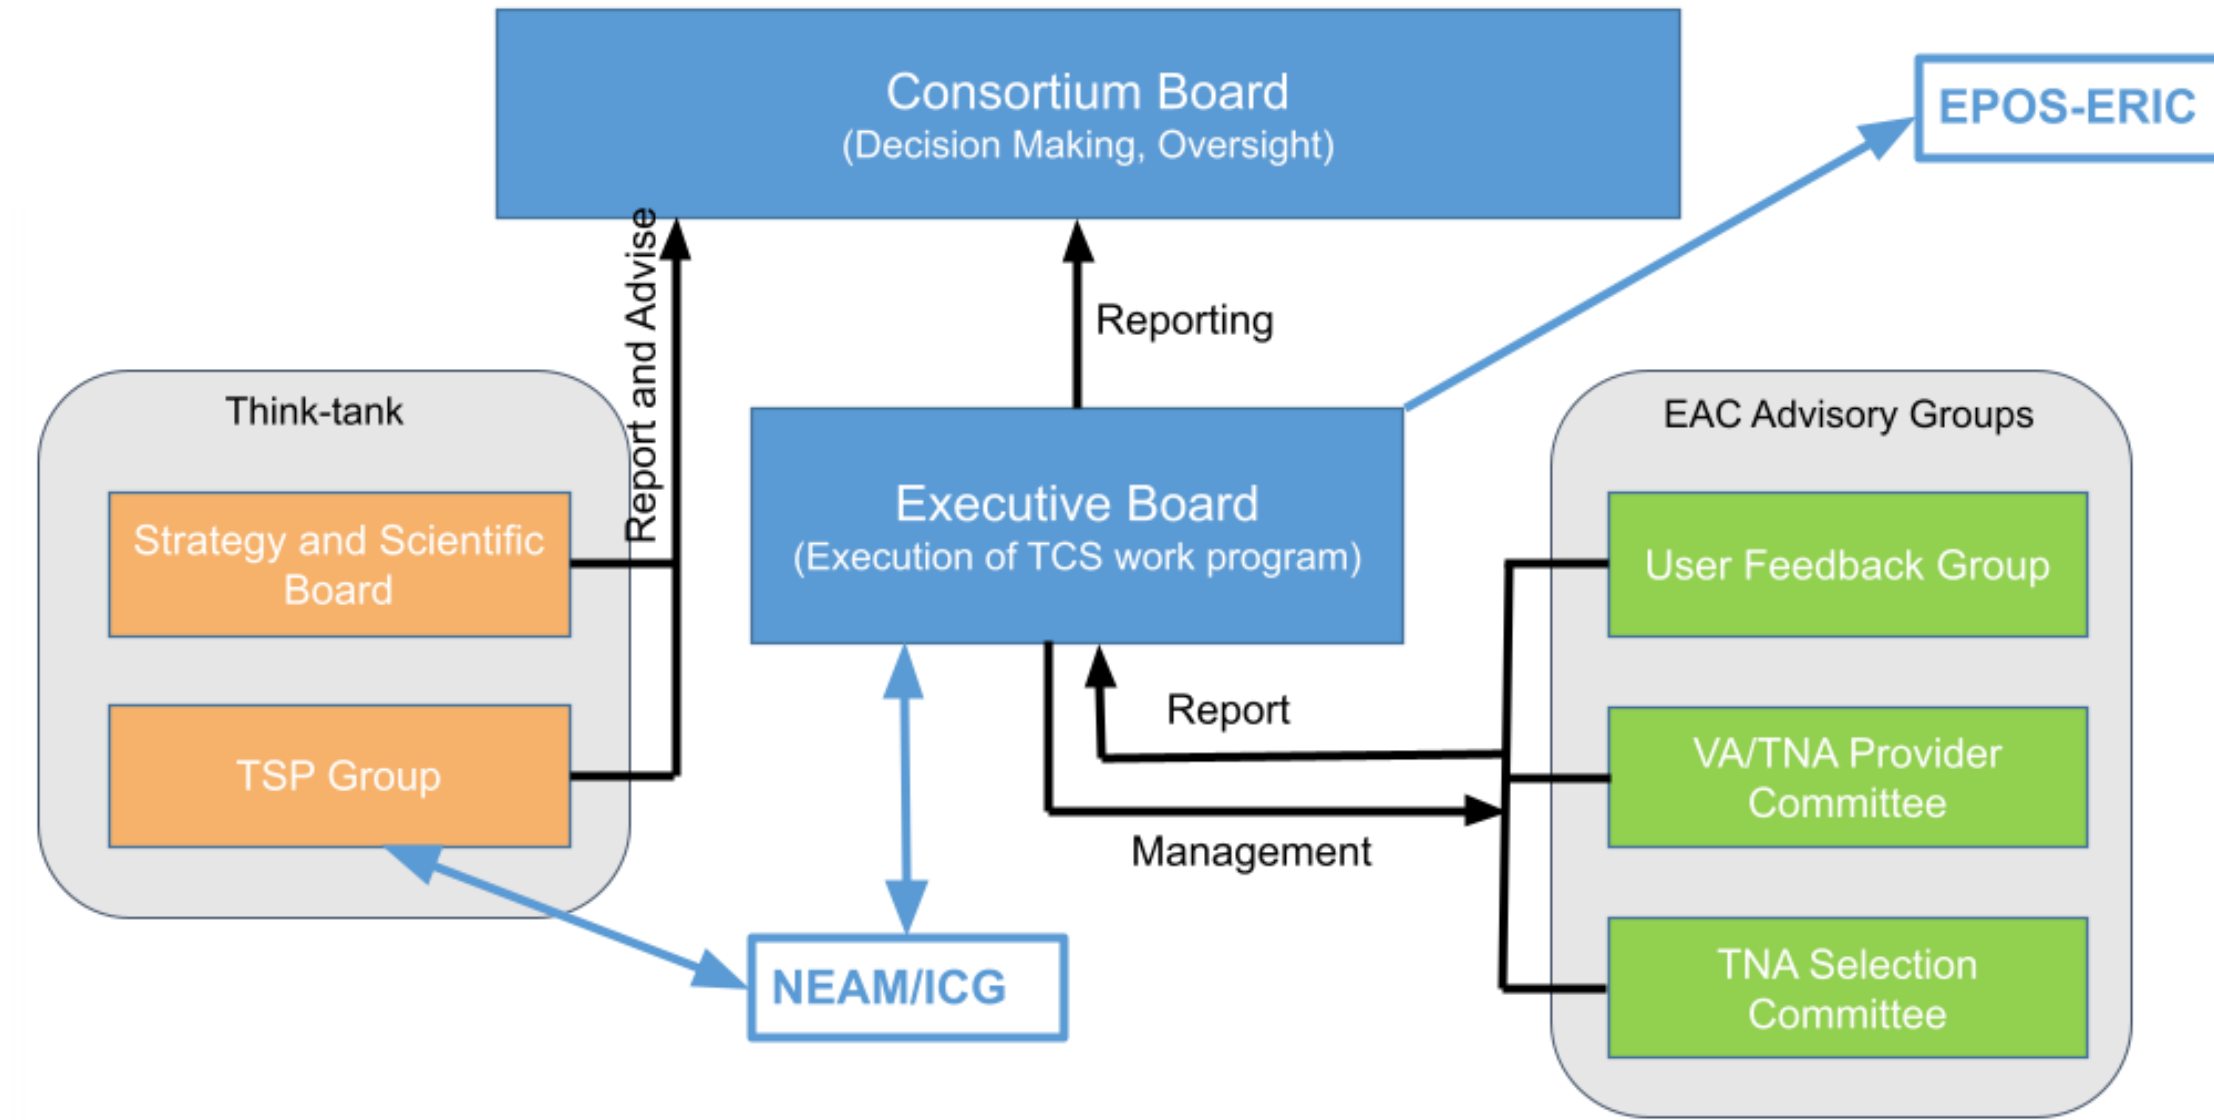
Consortium Board
(Decision Making, Oversight)

EPOS-ERIC

Report and Advise

Reporting

Think-tank

Strategy and Scientific Board

TSP Group

Executive Board
(Execution of TCS work program)

EAC Advisory Groups

User Feedback Group

VA/TNA Provider Committee

TNA Selection Committee

Report

Management

NEAM/ICG